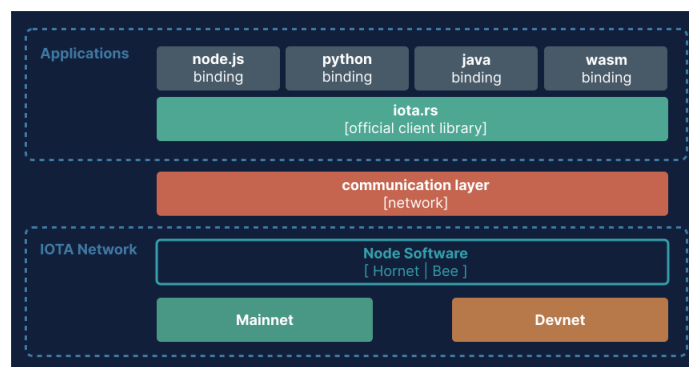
Applications

node.js
binding

python
binding

java
binding

wasm
binding

iota.rs
[official client library]

communication layer
[network]

IOTA Network

Node Software
[ Hornet | Bee ]

Mainnet

Devnet